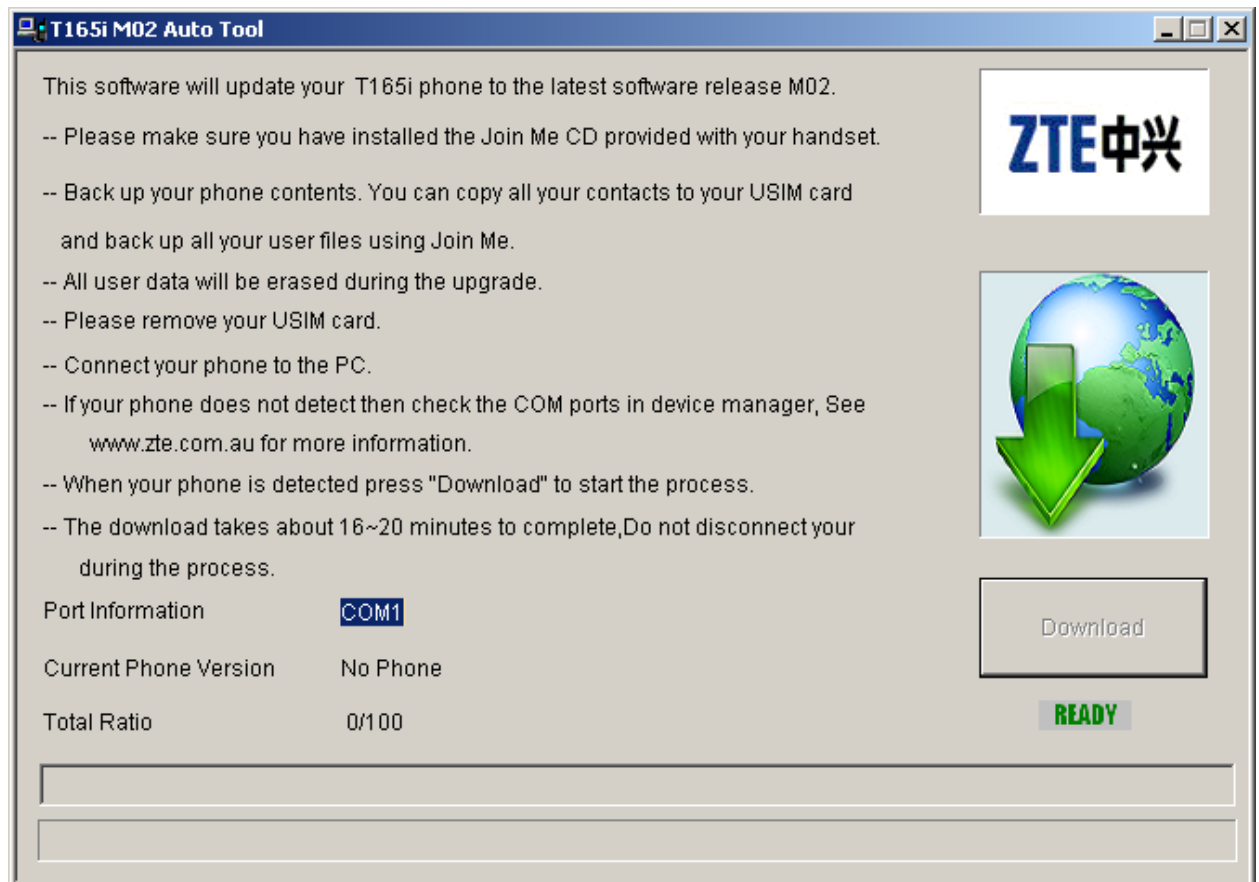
T165i M02 Auto Tool

This software will update your T165i phone to the latest software release M02.

-- Please make sure you have installed the Join Me CD provided with your handset.

-- Back up your phone contents. You can copy all your contacts to your USIM card and back up all your user files using Join Me.

-- All user data will be erased during the upgrade.

-- Please remove your USIM card.

-- Connect your phone to the PC.

-- If your phone does not detect then check the COM ports in device manager, See www.zte.com.au for more information.

-- When your phone is detected press "Download" to start the process.

-- The download takes about 16~20 minutes to complete,Do not disconnect your during the process.

ZTE中兴

Port Information COM1

Current Phone Version No Phone

Total Ratio 0/100

Download

READY